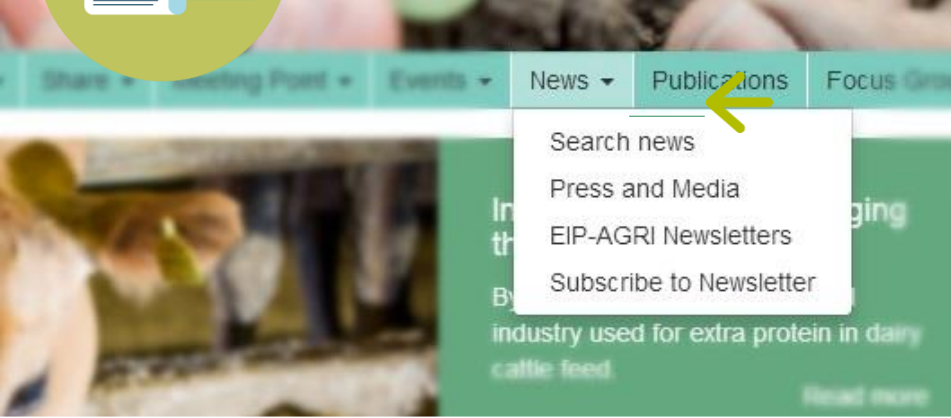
Share ▾ Meeting Point ▾ Events ▾ News ▾ Publications Focus Gro

Search news
Press and Media
EIP-AGRI Newsletters
Subscribe to Newsletter

In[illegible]ging th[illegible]

By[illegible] industry used for extra protein in dairy cattle feed.

Read more